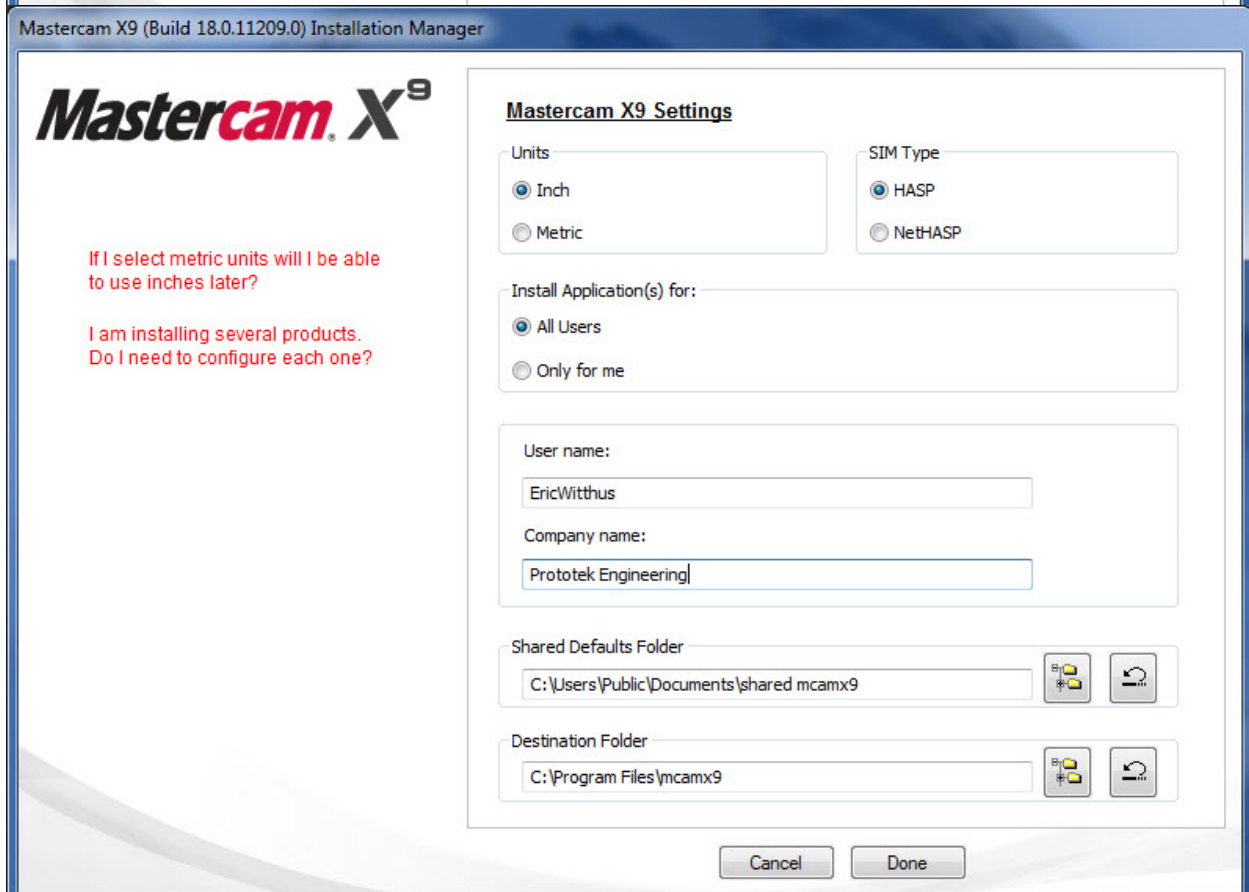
Mastercam X9 (Build 18.0.11209.0) Installation Manager

Mastercam. X9

If I select metric units will I be able to use inches later?

I am installing several products. Do I need to configure each one?

Mastercam X9 Settings

Units

Inch

Metric

SIM Type

HASP

NetHASP

Install Application(s) for:

All Users

Only for me

User name:

EricWitthus

Company name:

Prototek Engineering

Shared Defaults Folder

C:\Users\Public\Documents\shared mcamx9

Destination Folder

C:\Program Files\mcamx9

Cancel

Done